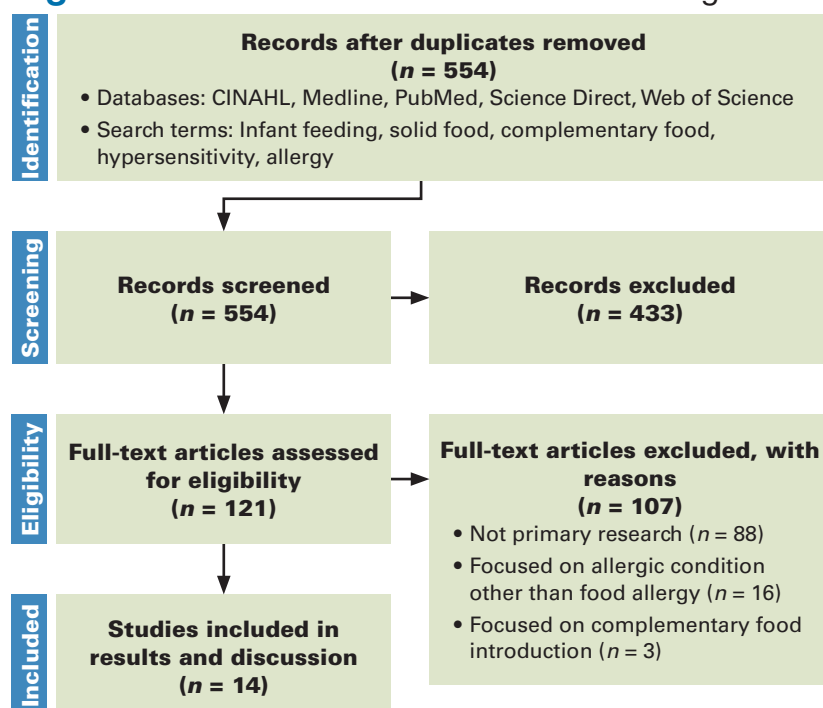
Identification

Records after duplicates removed
($n$ = 554)
• Databases: CINAHL, Medline, PubMed, Science Direct, Web of Science
• Search terms: Infant feeding, solid food, complementary food, hypersensitivity, allergy

Screening

Records screened
($n$ = 554)

Records excluded
($n$ = 433)

Eligibility

Full-text articles assessed for eligibility
($n$ = 121)

Full-text articles excluded, with reasons
($n$ = 107)
• Not primary research ($n$ = 88)
• Focused on allergic condition other than food allergy ($n$ = 16)
• Focused on complementary food introduction ($n$ = 3)

Included

Studies included in results and discussion
($n$ = 14)